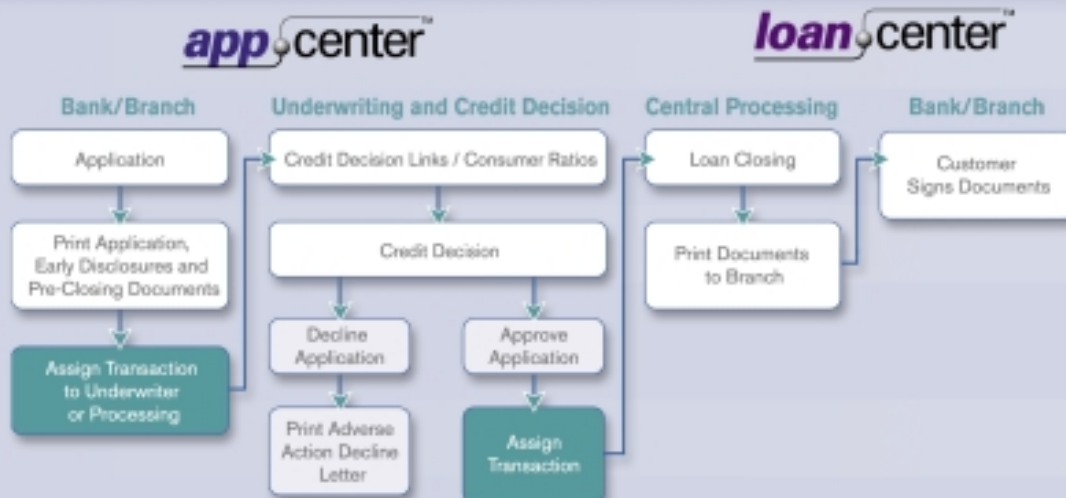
app center™

loan center™

Bank/Branch

Application

Print Application, Early Disclosures and Pre-Closing Documents

Assign Transaction to Underwriter or Processing

Underwriting and Credit Decision

Credit Decision Links / Consumer Ratios

Credit Decision

Decline Application

Print Adverse Action Decline Letter

Approve Application

Assign Transaction

Central Processing

Loan Closing

Print Documents to Branch

Bank/Branch

Customer Signs Documents